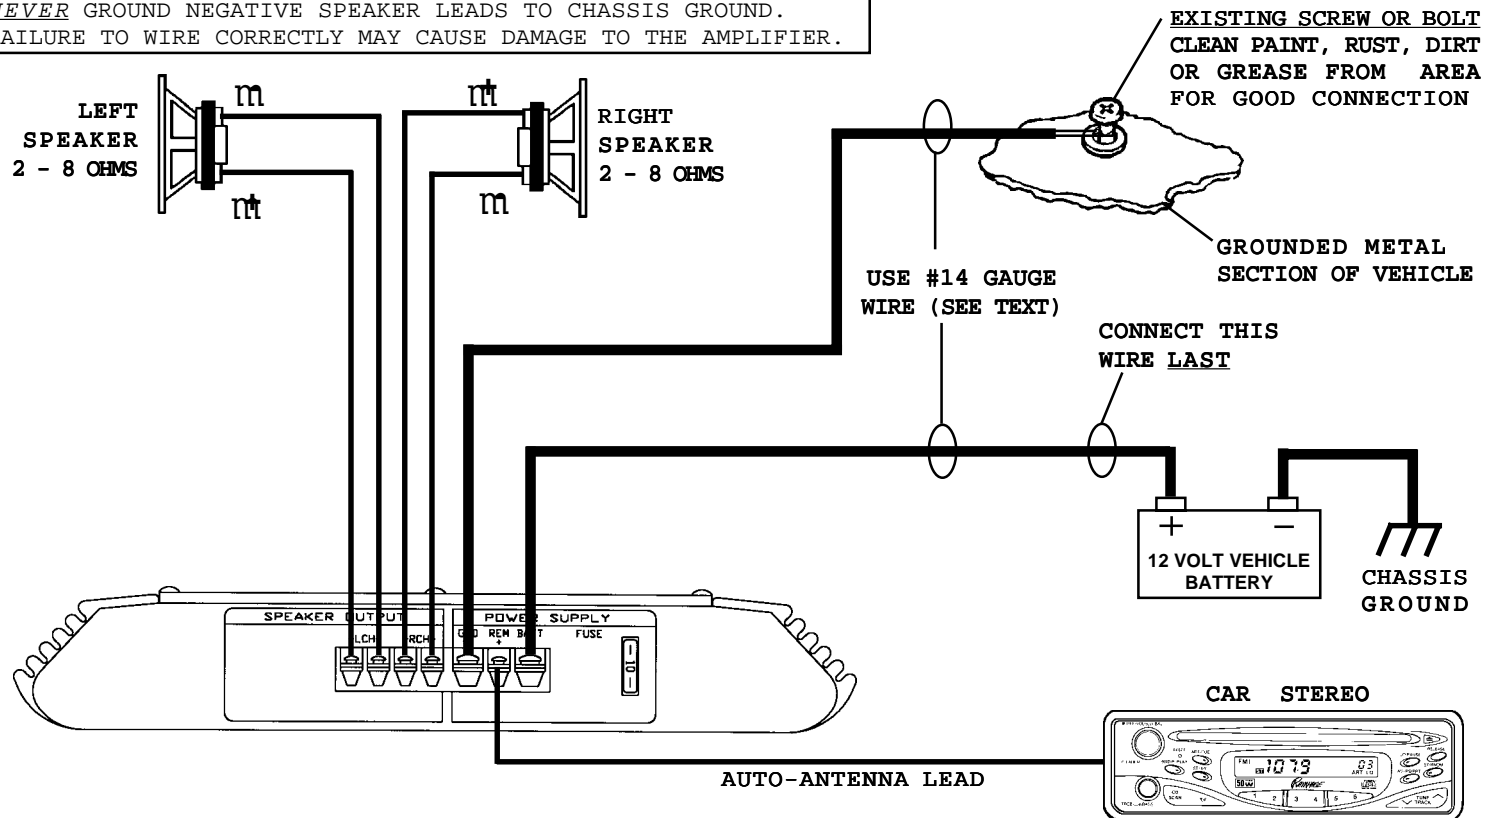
EVER GROUND NEGATIVE SPEAKER LEADS TO CHASSIS GROUND. AILURE TO WIRE CORRECTLY MAY CAUSE DAMAGE TO THE AMPLIFIER.

LEFT SPEAKER 2 - 8 OHMS

RIGHT SPEAKER 2 - 8 OHMS

EXISTING SCREW OR BOLT CLEAN PAINT, RUST, DIRT OR GREASE FROM AREA FOR GOOD CONNECTION

GROUNDED METAL SECTION OF VEHICLE

USE #14 GAUGE WIRE (SEE TEXT)

CONNECT THIS WIRE LAST

+ −

12 VOLT VEHICLE BATTERY

CHASSIS GROUND

SPEAKER OUTPUT

LCH RCH

POWER SUPPLY

GND REM + BATT FUSE

10

CAR STEREO

AUTO-ANTENNA LEAD

107.9 03